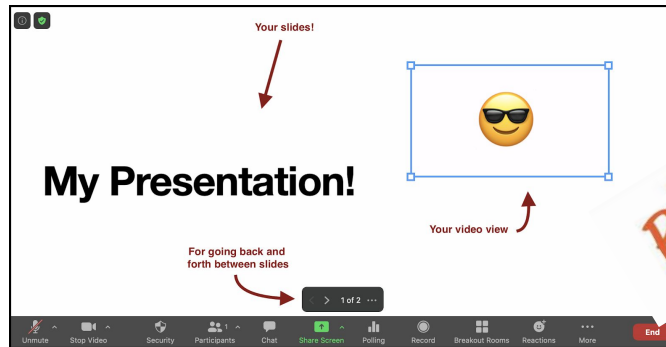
Your slides!

My Presentation!

Your video view

For going back and forth between slides

1 of 2 ···

Unmute

Stop Video

Security

Participants 1

Chat

Share Screen

Polling

Record

Breakout Rooms

Reactions

More

End